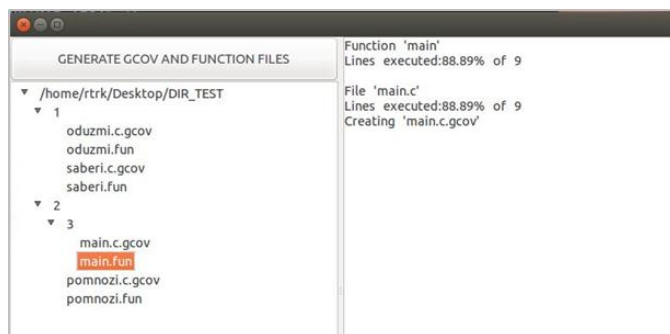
GENERATE GCOV AND FUNCTION FILES

/home/rtrk/Desktop/DIR_TEST
1
oduzmi.c.gcov
oduzmi.fun
saberi.c.gcov
saberi.fun
2
3
main.c.gcov
main.fun
pomnozi.c.gcov
pomnozi.fun

Function 'main'
Lines executed:88.89% of 9

File 'main.c'
Lines executed:88.89% of 9
Creating 'main.c.gcov'